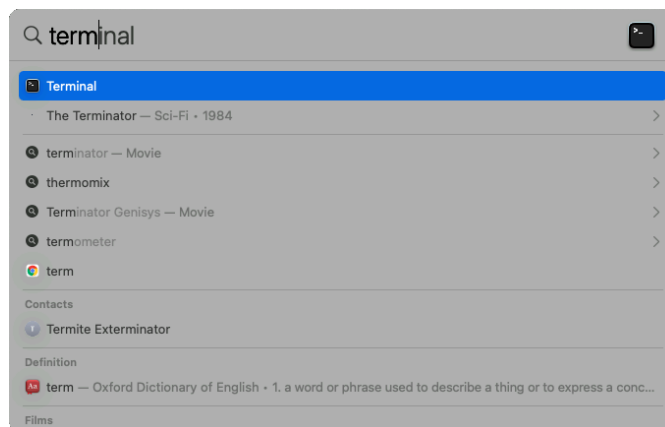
terminal

Terminal

The Terminator — Sci-Fi • 1984

terminator — Movie

thermomix

Terminator Genisys — Movie

termometer

term

Contacts

Termite Exterminator

Definition

term — Oxford Dictionary of English • 1. a word or phrase used to describe a thing or to express a conc...

Films